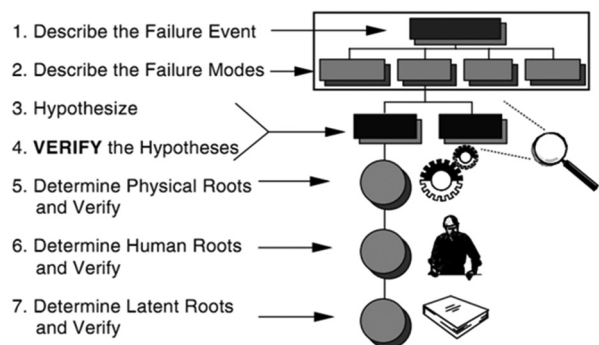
1. Describe the Failure Event

2. Describe the Failure Modes

3. Hypothesize

4. **VERIFY** the Hypotheses

5. Determine Physical Roots and Verify

6. Determine Human Roots and Verify

7. Determine Latent Roots and Verify